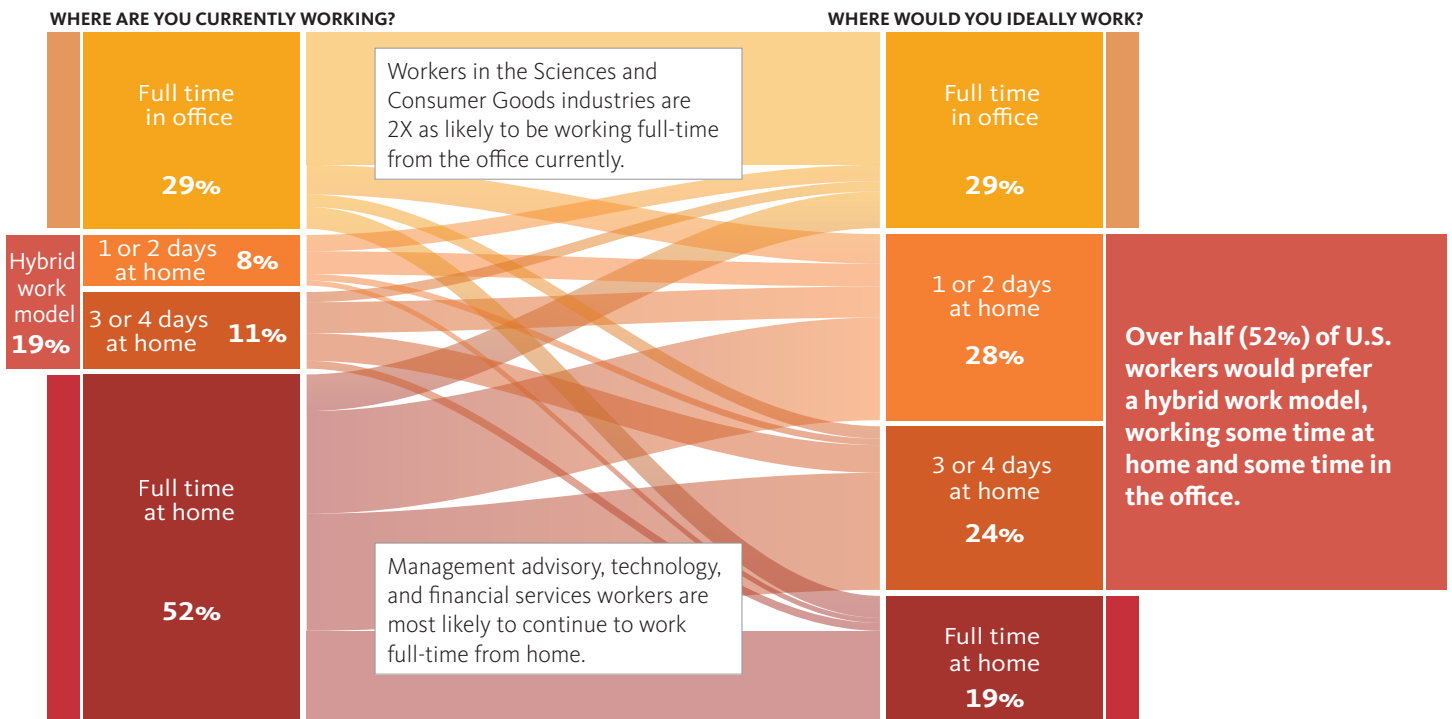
WHERE ARE YOU CURRENTLY WORKING?

WHERE WOULD YOU IDEALLY WORK?

Full time in office

29%

Hybrid work model 19%

1 or 2 days at home 8%

3 or 4 days at home 11%

Full time at home

52%

Workers in the Sciences and Consumer Goods industries are 2X as likely to be working full-time from the office currently.

Management advisory, technology, and financial services workers are most likely to continue to work full-time from home.

Full time in office

29%

1 or 2 days at home

28%

3 or 4 days at home

24%

Full time at home

19%

Over half (52%) of U.S. workers would prefer a hybrid work model, working some time at home and some time in the office.